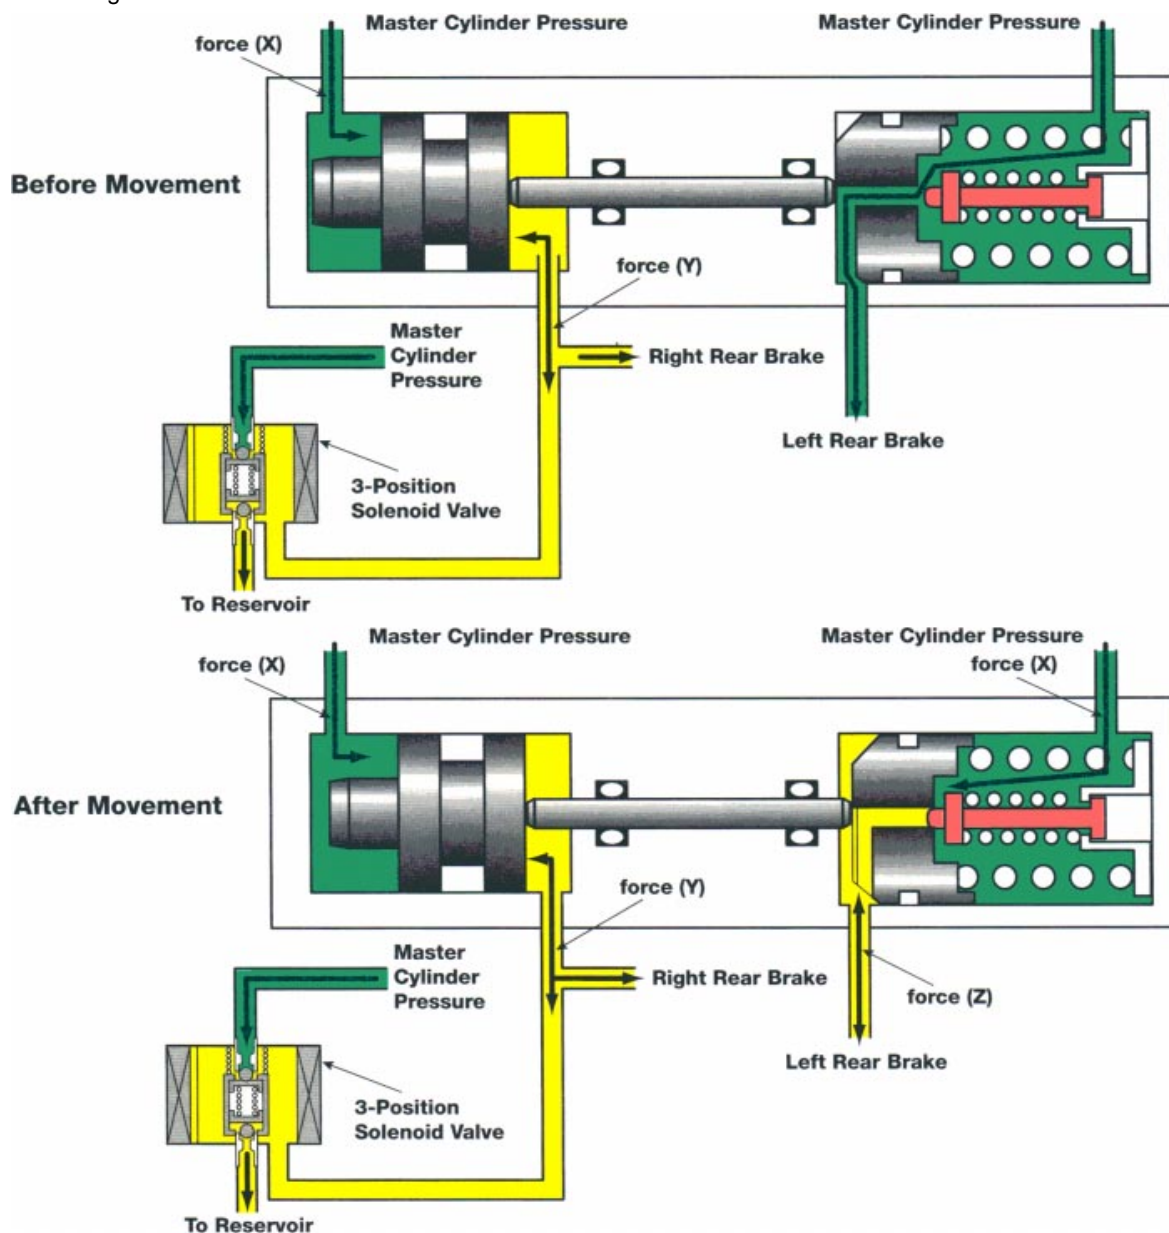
Master Cylinder Pressure

Master Cylinder Pressure

force (X)

Before Movement

force (Y)

Master Cylinder Pressure

Right Rear Brake

Left Rear Brake

3-Position Solenoid Valve

To Reservoir

Master Cylinder Pressure

Master Cylinder Pressure

force (X)

force (X)

After Movement

force (Y)

Master Cylinder Pressure

Right Rear Brake

force (Z)

Left Rear Brake

3-Position Solenoid Valve

To Reservoir